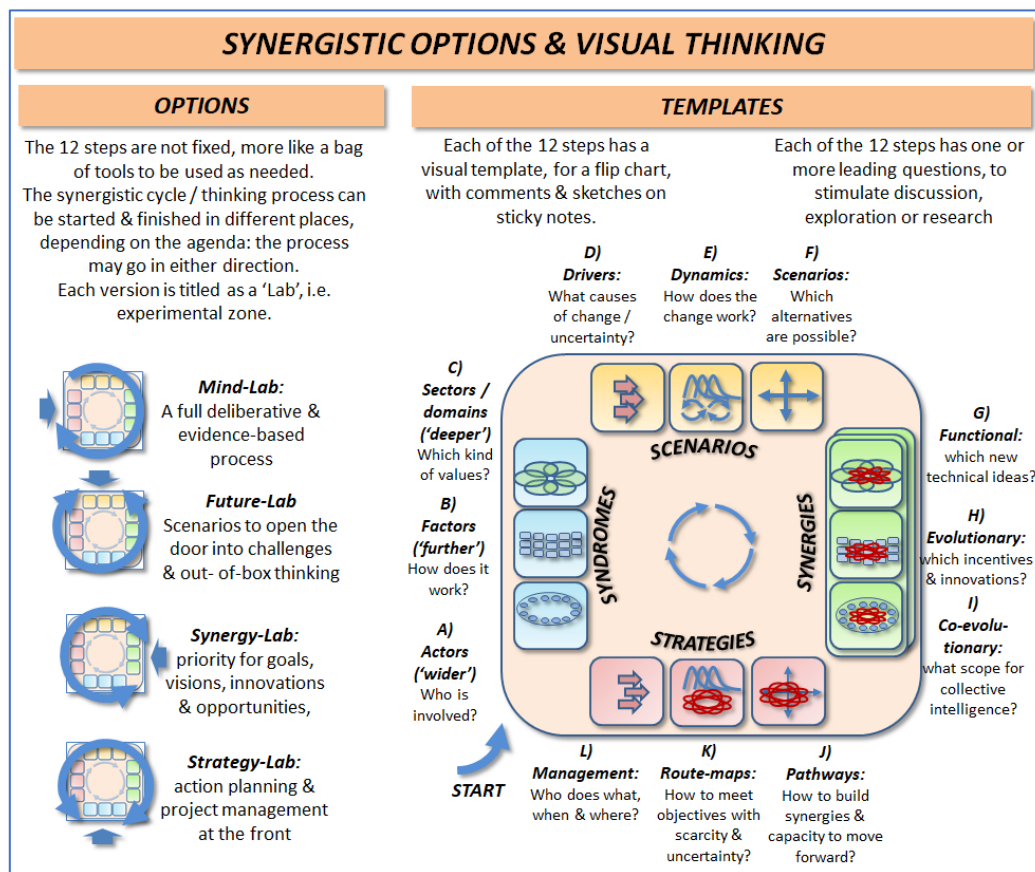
SYNERGISTIC OPTIONS & VISUAL THINKING

OPTIONS

The 12 steps are not fixed, more like a bag of tools to be used as needed.
The synergistic cycle / thinking process can be started & finished in different places, depending on the agenda: the process may go in either direction.
Each version is titled as a 'Lab', i.e. experimental zone.

Mind-Lab: A full deliberative & evidence-based process

Future-Lab Scenarios to open the door into challenges & out- of-box thinking

Synergy-Lab: priority for goals, visions, innovations & opportunities,

Strategy-Lab: action planning & project management at the front

TEMPLATES

Each of the 12 steps has a visual template, for a flip chart, with comments & sketches on sticky notes.

Each of the 12 steps has one or more leading questions, to stimulate discussion, exploration or research

D) Drivers: What causes of change / uncertainty?

E) Dynamics: How does the change work?

F) Scenarios: Which alternatives are possible?

C) Sectors / domains ('deeper') Which kind of values?

B) Factors ('further') How does it work?

A) Actors ('wider') Who is involved?

SCENARIOS

SYNDROMES

SYNERGIES

STRATEGIES

G) Functional: which new technical ideas?

H) Evolutionary: which incentives & innovations?

I) Co-evolu-tionary: what scope for collective intelligence?

START

L) Management: Who does what, when & where?

K) Route-maps: How to meet objectives with scarcity & uncertainty?

J) Pathways: How to build synergies & capacity to move forward?